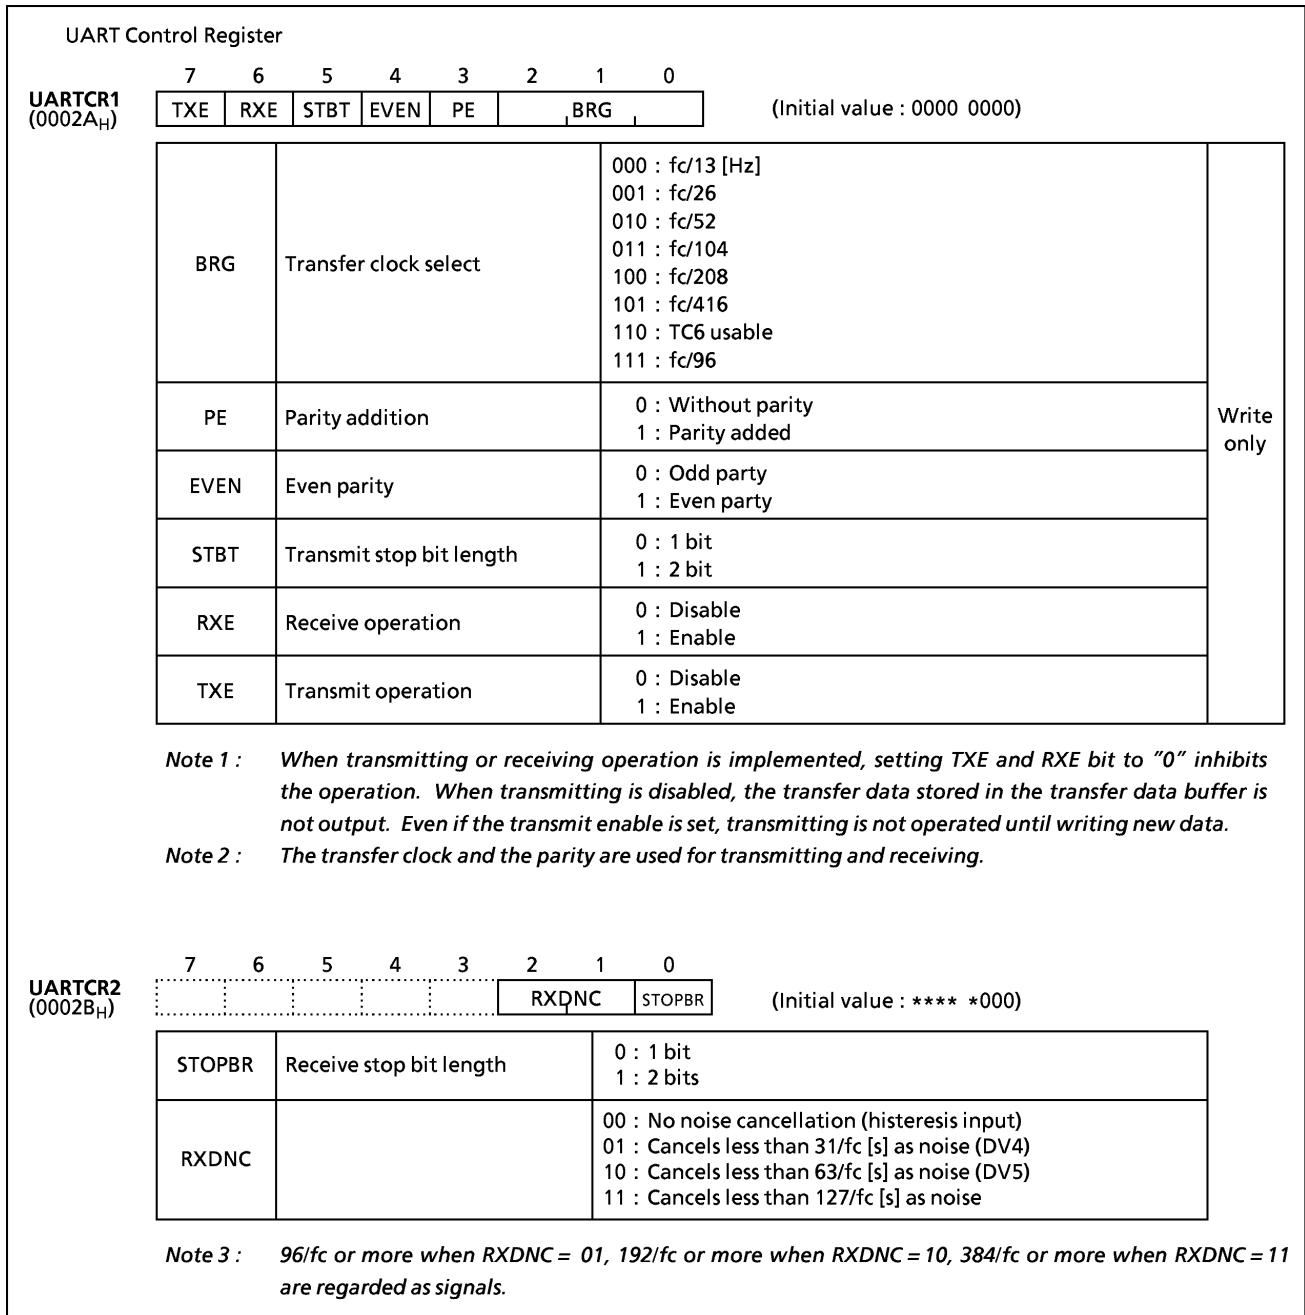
UART Control Register

UARTCR1 ($0002A_H$)

| 7 | 6 | 5 | 4 | 3 | 2 | 1 | 0 |
|---|---|---|---|---|---|---|---|
| TXE | RXE | STBT | EVEN | PE | BRG | | |

(Initial value : 0000 0000)

| | | | |
|---|---|---|---|
| BRG | Transfer clock select | 000 : fc/13 [Hz]<br>001 : fc/26<br>010 : fc/52<br>011 : fc/104<br>100 : fc/208<br>101 : fc/416<br>110 : TC6 usable<br>111 : fc/96 | Write only |
| PE | Parity addition | 0 : Without parity<br>1 : Parity added | |
| EVEN | Even parity | 0 : Odd party<br>1 : Even party | |
| STBT | Transmit stop bit length | 0 : 1 bit<br>1 : 2 bit | |
| RXE | Receive operation | 0 : Disable<br>1 : Enable | |
| TXE | Transmit operation | 0 : Disable<br>1 : Enable | |

Note 1 : When transmitting or receiving operation is implemented, setting TXE and RXE bit to "0" inhibits the operation. When transmitting is disabled, the transfer data stored in the transfer data buffer is not output. Even if the transmit enable is set, transmitting is not operated until writing new data.

Note 2 : The transfer clock and the parity are used for transmitting and receiving.

UARTCR2 ($0002B_H$)

| 7 | 6 | 5 | 4 | 3 | 2 | 1 | 0 |
|---|---|---|---|---|---|---|---|
| | | | | | RXDNC | | STOPBR |

(Initial value : **** *000)

| | | |
|---|---|---|
| STOPBR | Receive stop bit length | 0 : 1 bit<br>1 : 2 bits |
| RXDNC | | 00 : No noise cancellation (histeresis input)<br>01 : Cancels less than 31/fc [s] as noise (DV4)<br>10 : Cancels less than 63/fc [s] as noise (DV5)<br>11 : Cancels less than 127/fc [s] as noise |

Note 3 : 96/fc or more when RXDNC = 01, 192/fc or more when RXDNC = 10, 384/fc or more when RXDNC = 11 are regarded as signals.